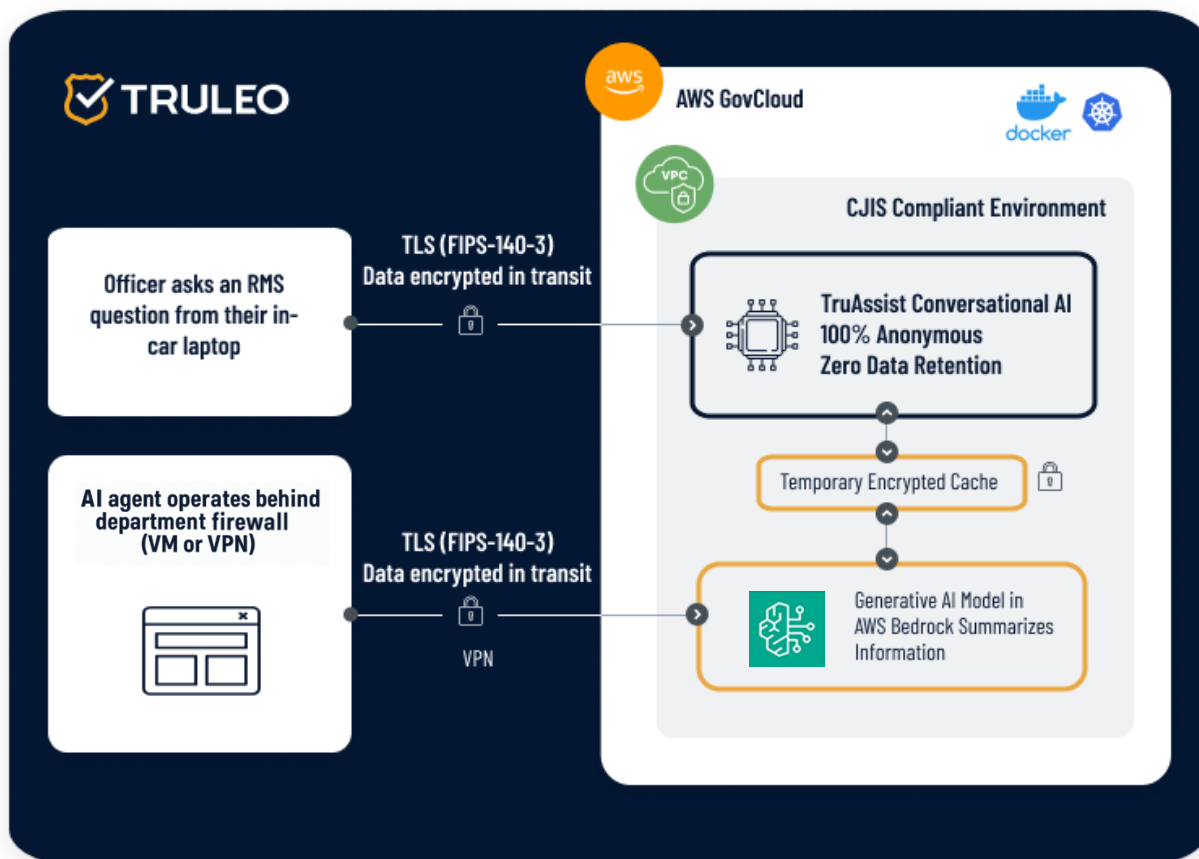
TRULEO

aws

AWS GovCloud

docker

VPC

CJIS Compliant Environment

Officer asks an RMS question from their in-car laptop

TLS (FIPS-140-3)
Data encrypted in transit

TruAssist Conversational AI
100% Anonymous
Zero Data Retention

Temporary Encrypted Cache

AI agent operates behind department firewall (VM or VPN)

TLS (FIPS-140-3)
Data encrypted in transit

VPN

Generative AI Model in AWS Bedrock Summarizes Information